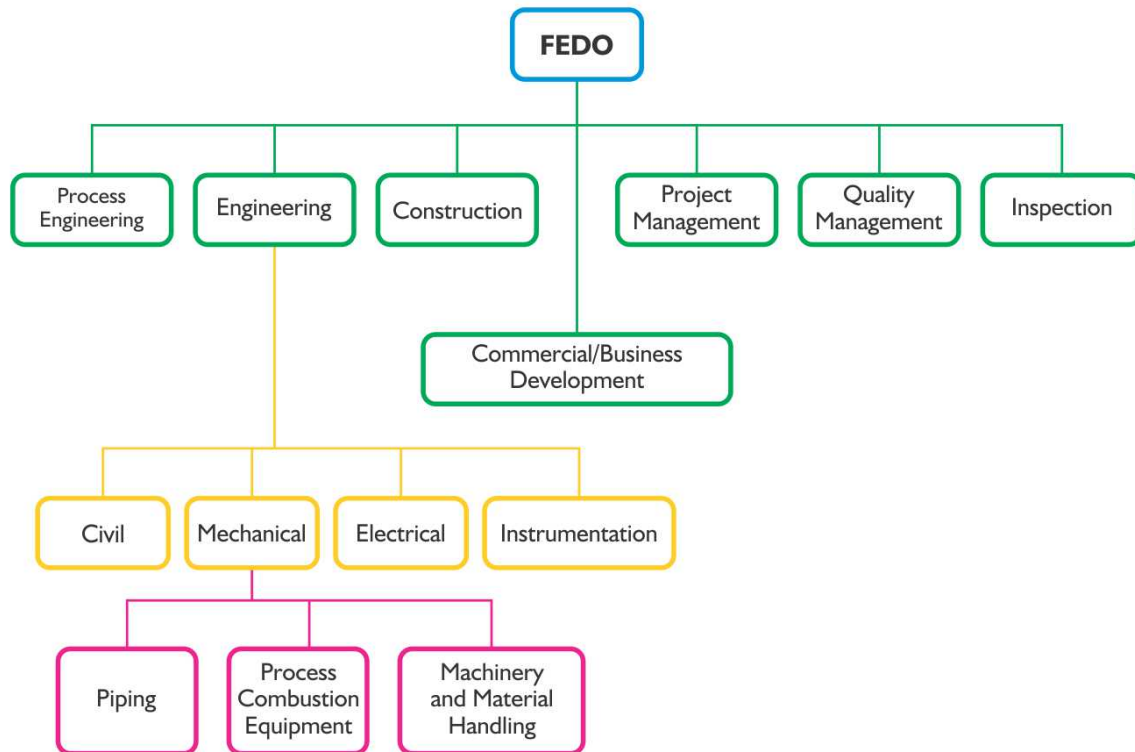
FEDO

Process Engineering

Engineering

Construction

Project Management

Quality Management

Inspection

Commercial/Business Development

Civil

Mechanical

Electrical

Instrumentation

Piping

Process Combustion Equipment

Machinery and Material Handling